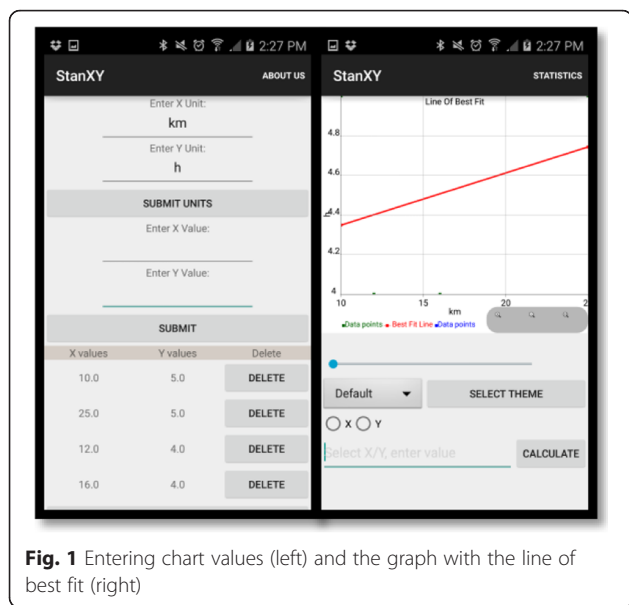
2:27 PM

StanXY ABOUT US

Enter X Unit:

km

Enter Y Unit:

h

SUBMIT UNITS

Enter X Value:

Enter Y Value:

SUBMIT

| X values | Y values | Delete |
|---|---|---|
| 10.0 | 5.0 | DELETE |
| 25.0 | 5.0 | DELETE |
| 12.0 | 4.0 | DELETE |
| 16.0 | 4.0 | DELETE |

2:27 PM

StanXY STATISTICS

Line Of Best Fit

4.8

4.6

h 4.4

4.2

4

10 15 20 2

km

Data points Best Fit Line Data points

Default

SELECT THEME

X Y

Select X/Y, enter value

CALCULATE

**Fig. 1** Entering chart values (left) and the graph with the line of best fit (right)